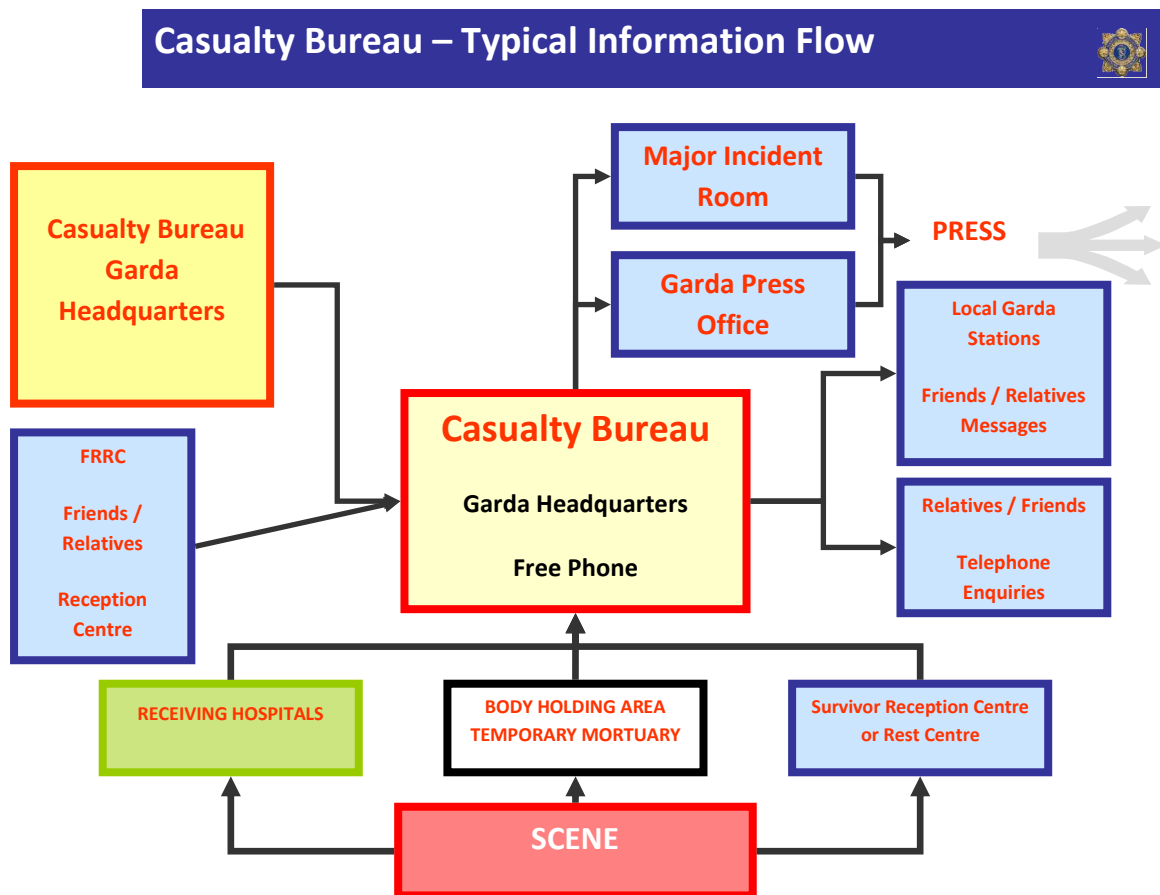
Casualty Bureau – Typical Information Flow

Casualty Bureau Garda Headquarters

Major Incident Room

Garda Press Office

PRESS

Local Garda Stations

Friends / Relatives Messages

FRRC

Friends / Relatives

Reception Centre

Casualty Bureau

Garda Headquarters

Free Phone

Relatives / Friends

Telephone Enquiries

RECEIVING HOSPITALS

BODY HOLDING AREA TEMPORARY MORTUARY

Survivor Reception Centre or Rest Centre

SCENE